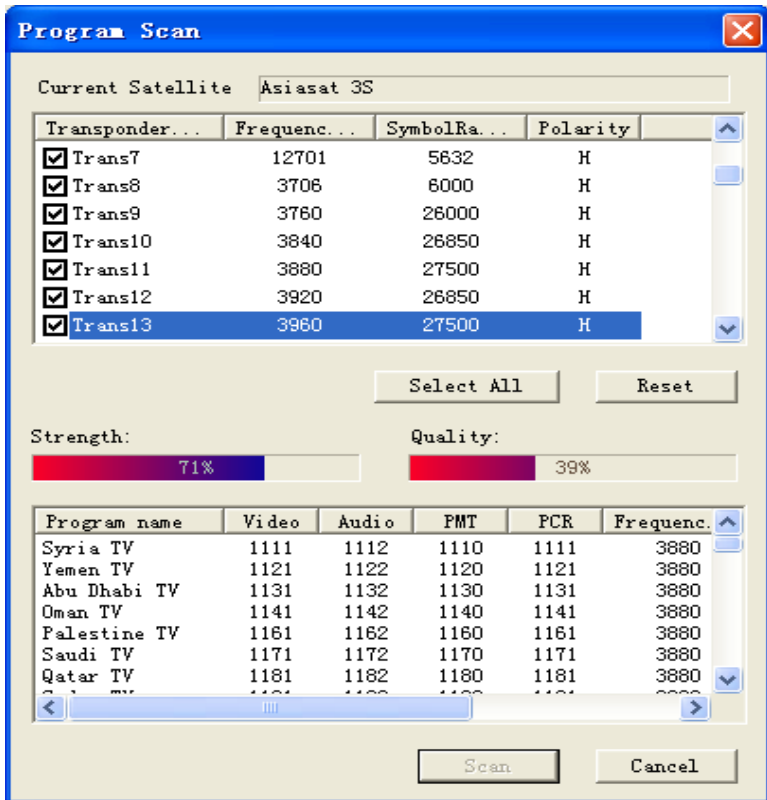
Program Scan

Current Satellite Asiasat 3S

| Transponder... | Frequenc... | SymbolRa... | Polarity |
|---|---|---|---|
| Trans7 | 12701 | 5632 | H |
| Trans8 | 3706 | 6000 | H |
| Trans9 | 3760 | 26000 | H |
| Trans10 | 3840 | 26850 | H |
| Trans11 | 3880 | 27500 | H |
| Trans12 | 3920 | 26850 | H |
| Trans13 | 3960 | 27500 | H |

Select All Reset

Strength: 71%

Quality: 39%

| Program name | Video | Audio | PMT | PCR | Frequenc. |
|---|---|---|---|---|---|
| Syria TV | 1111 | 1112 | 1110 | 1111 | 3880 |
| Yemen TV | 1121 | 1122 | 1120 | 1121 | 3880 |
| Abu Dhabi TV | 1131 | 1132 | 1130 | 1131 | 3880 |
| Oman TV | 1141 | 1142 | 1140 | 1141 | 3880 |
| Palestine TV | 1161 | 1162 | 1160 | 1161 | 3880 |
| Saudi TV | 1171 | 1172 | 1170 | 1171 | 3880 |
| Qatar TV | 1181 | 1182 | 1180 | 1181 | 3880 |
| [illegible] | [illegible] | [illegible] | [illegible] | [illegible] | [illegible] |

Scan Cancel